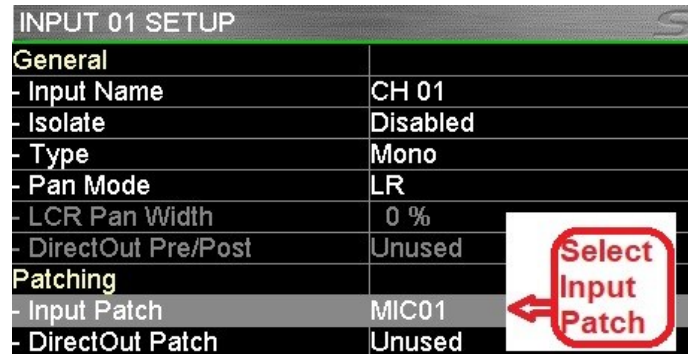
INPUT 01 SETUP

| General | |
|---|---|
| - Input Name | CH 01 |
| - Isolate | Disabled |
| - Type | Mono |
| - Pan Mode | LR |
| - LCR Pan Width | 0 % |
| - DirectOut Pre/Post | Unused |
| Patching | |
| - Input Patch | MIC01 |
| - DirectOut Patch | Unused |

Select Input Patch